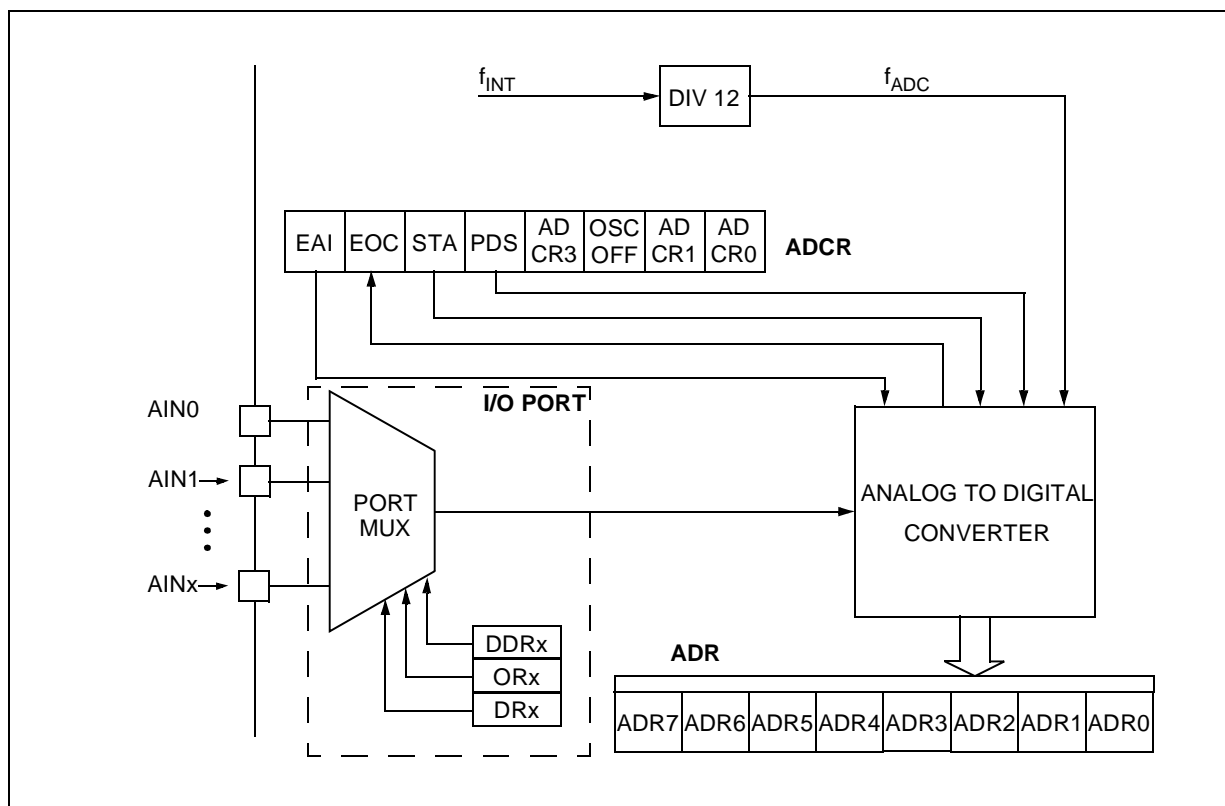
$f_{INT}$

DIV 12

$f_{ADC}$

| EAI | EOC | STA | PDS | AD CR3 | OSC OFF | AD CR1 | AD CR0 |
|---|---|---|---|---|---|---|---|

ADCR

AIN0

AIN1

AINx

I/O PORT

PORT MUX

DDRx

ORx

DRx

ANALOG TO DIGITAL CONVERTER

ADR

| ADR7 | ADR6 | ADR5 | ADR4 | ADR3 | ADR2 | ADR1 | ADR0 |
|---|---|---|---|---|---|---|---|